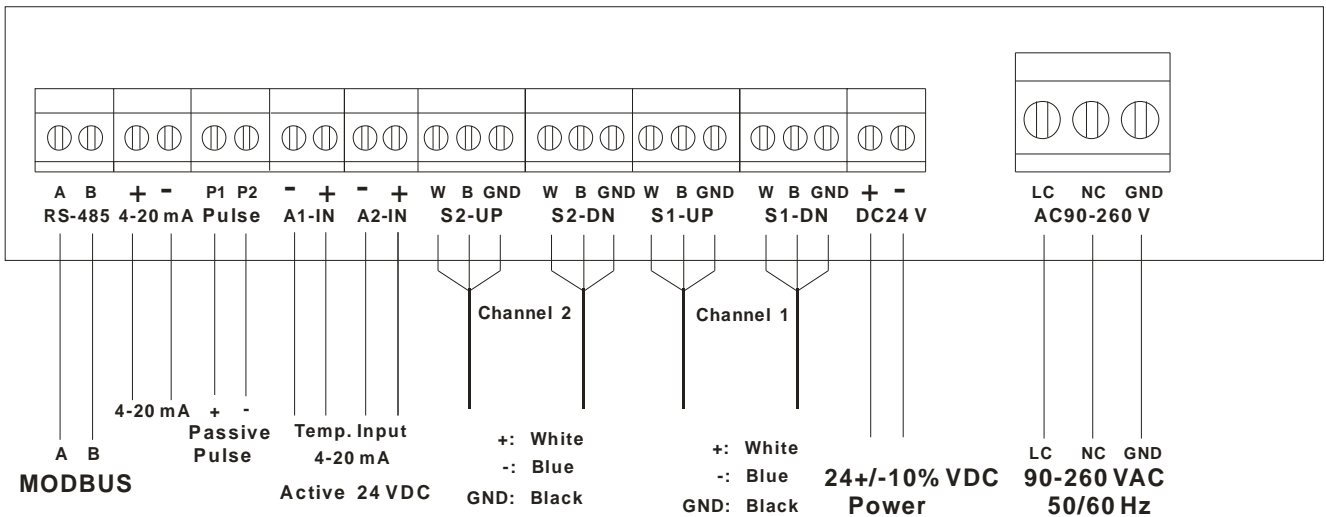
A B RS-485 + - 4-20 mA P1 P2 Pulse - + A1-IN - + A2-IN W B GND S2-UP W B GND S2-DN W B GND S1-UP W B GND S1-DN + - DC24 V

LC NC GND AC90-260 V

Channel 2

Channel 1

4-20 mA

+ - Passive Pulse

Temp. Input 4-20 mA

Active 24 VDC

A B MODBUS

+: White
-: Blue
GND: Black

+: White
-: Blue
GND: Black

24+/-10% VDC Power

LC NC GND 90-260 VAC 50/60 Hz